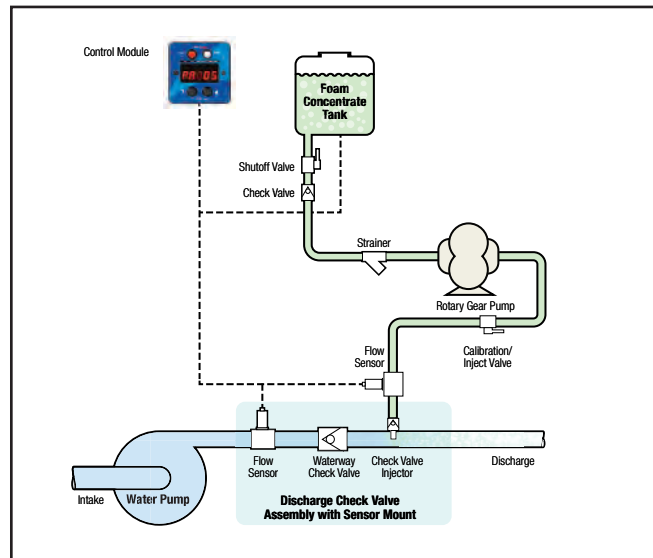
Control Module

Foam Concentrate Tank

Shutoff Valve

Check Valve

Strainer

Rotary Gear Pump

Calibration/ Inject Valve

Flow Sensor

Intake

Water Pump

Flow Sensor

Waterway Check Valve

Check Valve Injector

Discharge

Discharge Check Valve Assembly with Sensor Mount